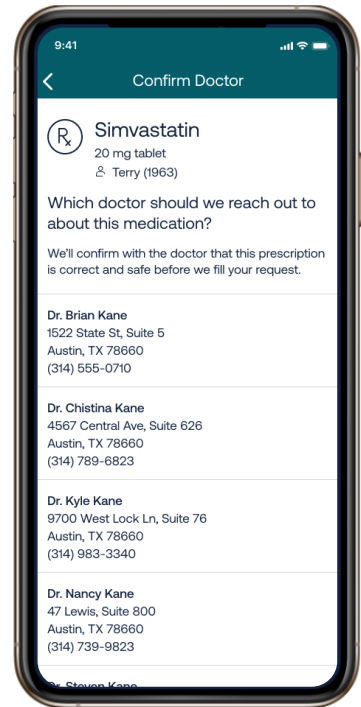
9:41

Confirm Doctor

Simvastatin
20 mg tablet
Terry (1963)

Which doctor should we reach out to about this medication?

We'll confirm with the doctor that this prescription is correct and safe before we fill your request.

Dr. Brian Kane
1522 State St, Suite 5
Austin, TX 78660
(314) 555-0710

Dr. Chistina Kane
4567 Central Ave, Suite 626
Austin, TX 78660
(314) 789-6823

Dr. Kyle Kane
9700 West Lock Ln, Suite 76
Austin, TX 78660
(314) 983-3340

Dr. Nancy Kane
47 Lewis, Suite 800
Austin, TX 78660
(314) 739-9823

Dr. Steven Kane